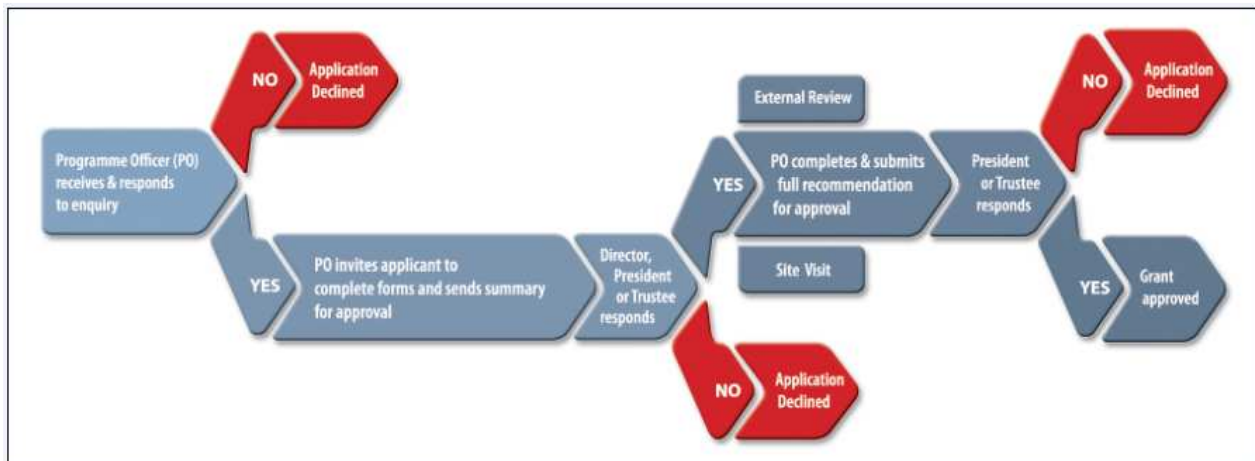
NO

Application Declined

Programme Officer (PO) receives & responds to enquiry

YES

PO invites applicant to complete forms and sends summary for approval

Director, President or Trustee responds

YES

NO

Application Declined

External Review

PO completes & submits full recommendation for approval

Site Visit

President or Trustee responds

NO

Application Declined

YES

Grant approved